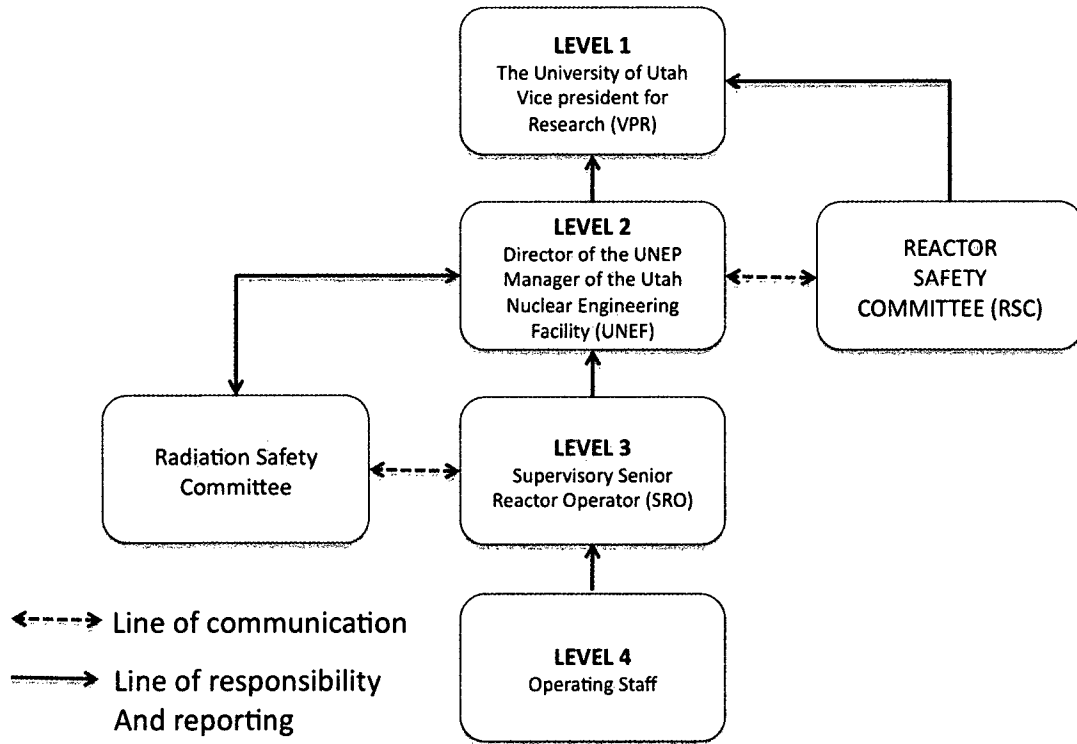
LEVEL 1
The University of Utah
Vice president for Research (VPR)

LEVEL 2
Director of the UNEP
Manager of the Utah Nuclear Engineering Facility (UNEF)

REACTOR SAFETY COMMITTEE (RSC)

Radiation Safety Committee

LEVEL 3
Supervisory Senior Reactor Operator (SRO)

LEVEL 4
Operating Staff

Line of communication

Line of responsibility And reporting